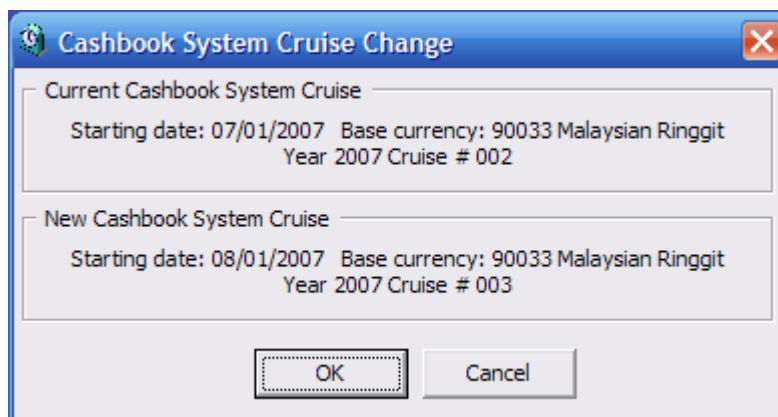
Cashbook System Cruise Change

Current Cashbook System Cruise

Starting date: 07/01/2007 Base currency: 90033 Malaysian Ringgit
Year 2007 Cruise # 002

New Cashbook System Cruise

Starting date: 08/01/2007 Base currency: 90033 Malaysian Ringgit
Year 2007 Cruise # 003

OK

Cancel